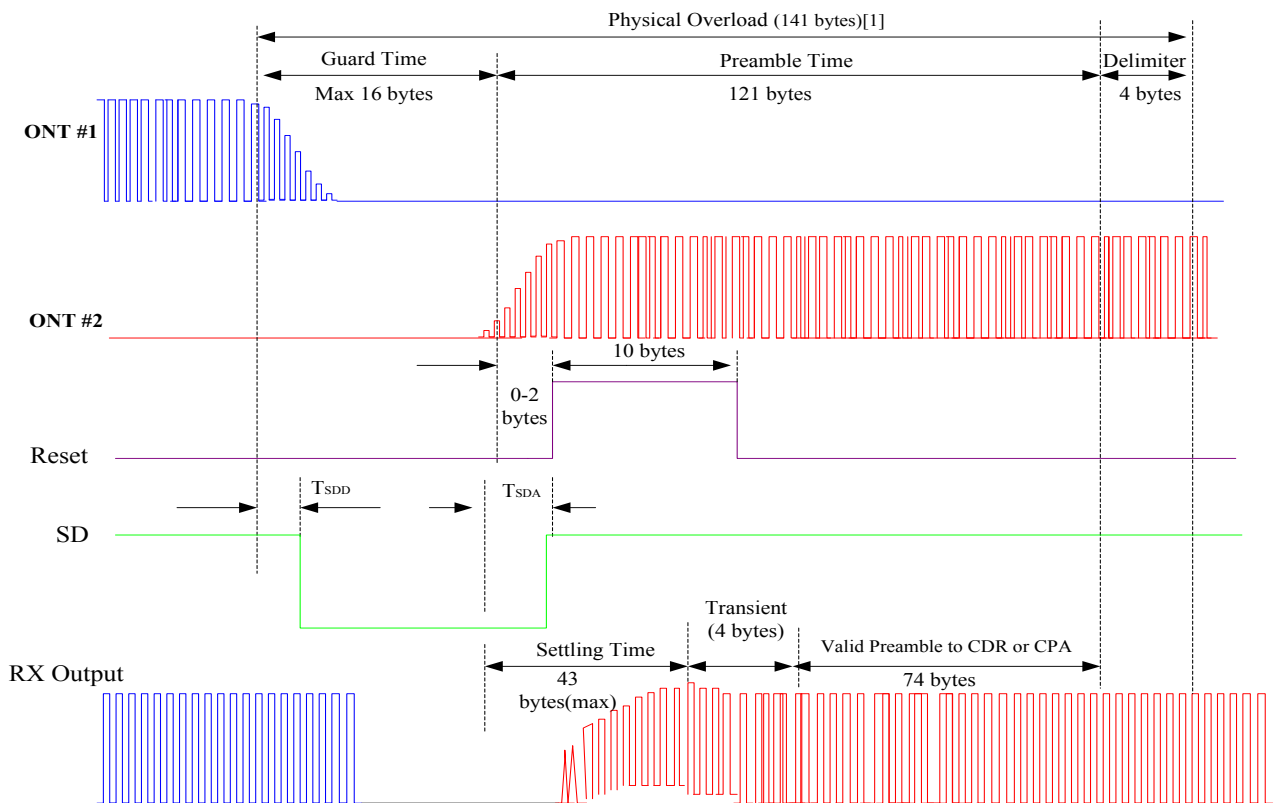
Physical Overload (141 bytes)[1]

Guard Time
Max 16 bytes

Preamble Time
121 bytes

Delimiter
4 bytes

ONT #1

ONT #2

10 bytes

0-2 bytes

Reset

$T_{SDD}$

$T_{SDA}$

SD

Transient (4 bytes)

Settling Time
43 bytes(max)

Valid Preamble to CDR or CPA
74 bytes

RX Output